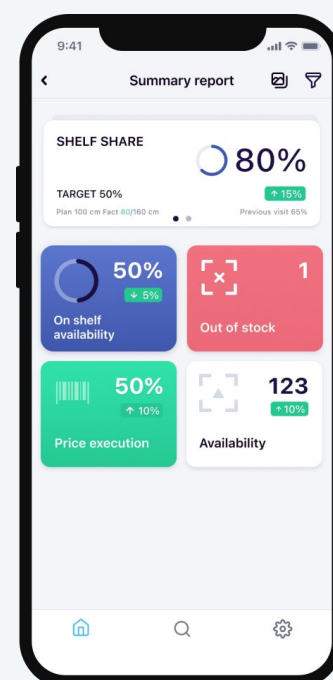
9:41

Summary report

SHELF SHARE

80%

TARGET 50%

↑ 15%

Plan 100 cm Fact 80/160 cm

Previous visit 65%

50%

↓ 5%

On shelf availability

1

Out of stock

50%

↑ 10%

Price execution

123

↑10%

Availability